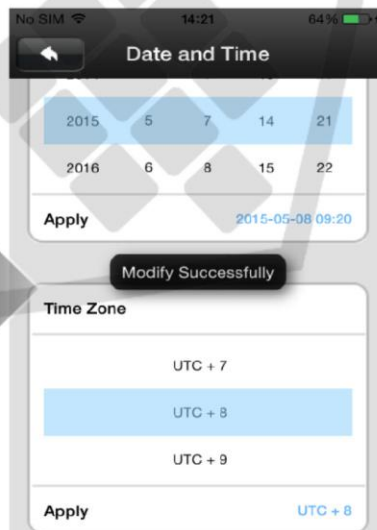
No SIM 14:21 64%

Date and Time

| 2015 | 5 | 7 | 14 | 21 |
|---|---|---|---|---|
| 2016 | 6 | 8 | 15 | 22 |

Apply 2015-05-08 09:20

Modify Successfully

Time Zone

UTC + 7

UTC + 8

UTC + 9

Apply UTC + 8